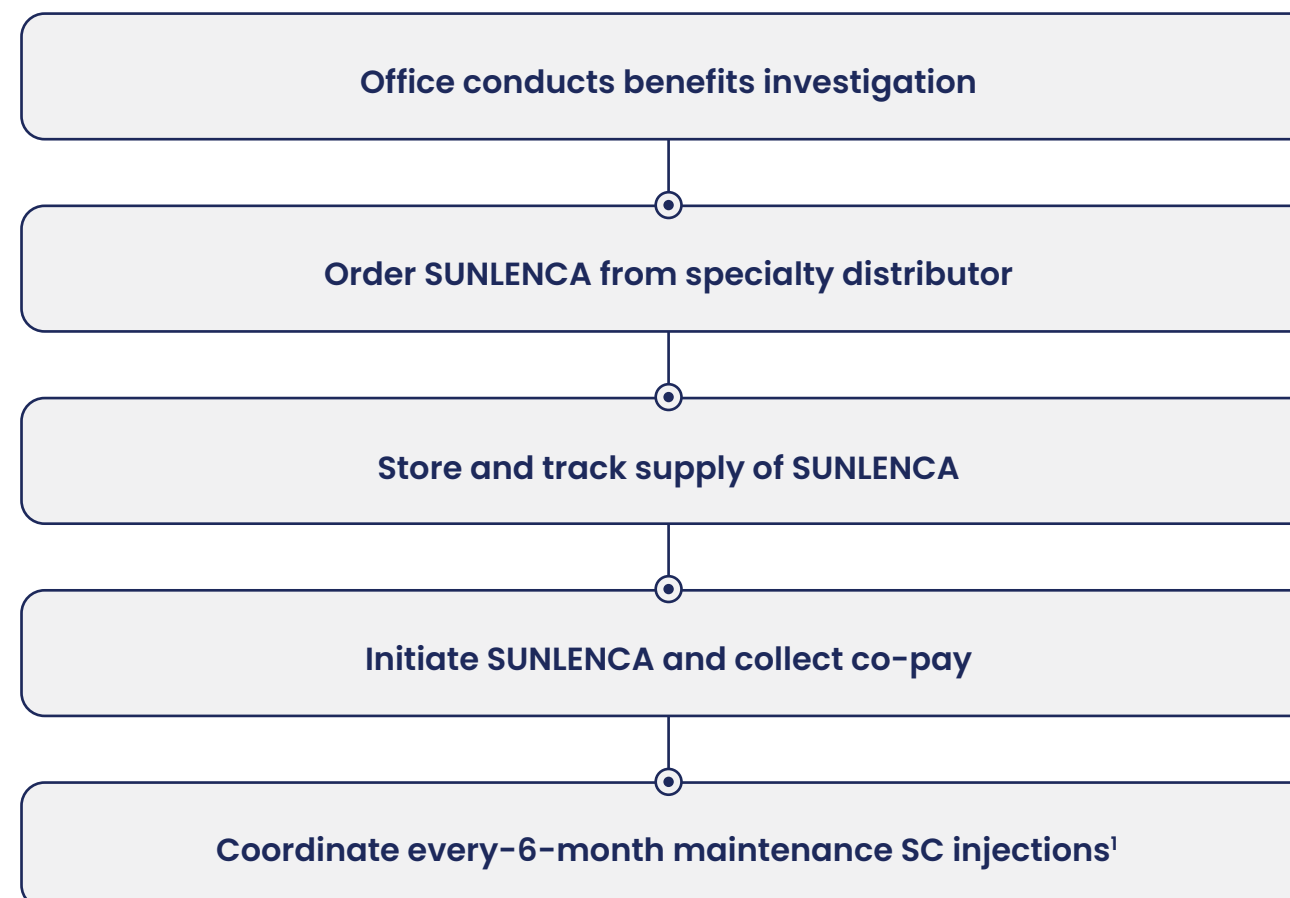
Office conducts benefits investigation

Order SUNLENCA from specialty distributor

Store and track supply of SUNLENCA

Initiate SUNLENCA and collect co-pay

Coordinate every-6-month maintenance SC injections$^1$